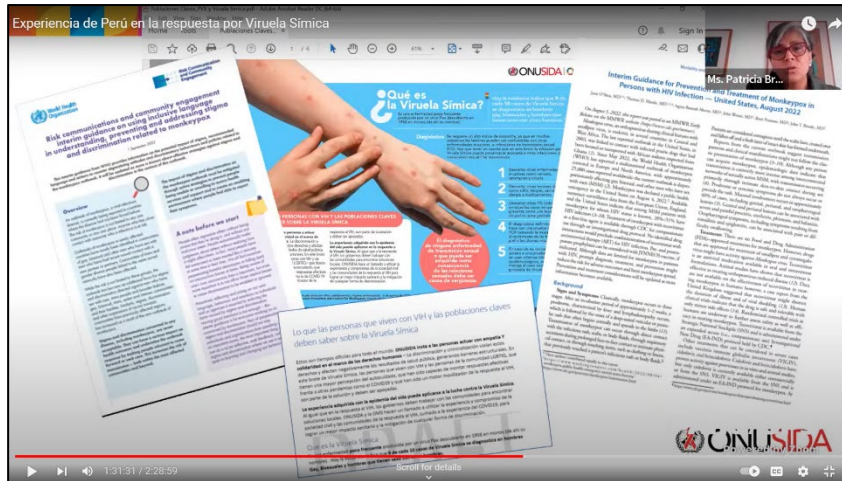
Experiencia de Perú en la respuesta por Viruela Símica

Home   Tools   Poblaciones Claves...   Sign In

Ms. Patricia Br...

World Health Organization

Risk Communication and Community Engagement

Risk communications and community engagement interim guidance on using inclusive language in understanding, preventing and addressing stigma and discrimination related to monkeypox

Overview

A note before we start

¿Qué es la Viruela Símica?

ONUSIDA

PERSONAS CON VIH Y LAS POBLACIONES CLAVE

Interim Guidance for Prevention and Treatment of Monkeypox in Persons with HIV Infection — United States, August 2022

Background

Lo que las personas que viven con VIH y las poblaciones claves deben saber sobre la Viruela Símica

ONUSIDA

1:31:31 / 2:28:59

Scroll for details